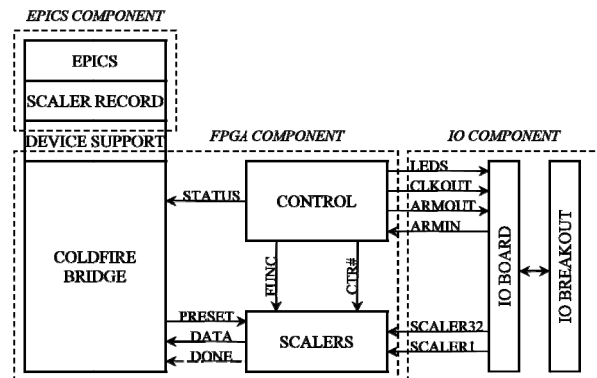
EPICS COMPONENT

EPICS

SCALER RECORD

DEVICE SUPPORT

FPGA COMPONENT

IO COMPONENT

COLDFIRE BRIDGE

STATUS

CONTROL

FUNC

CTR#

PRESET

DATA

DONE

SCALERS

LEDS

CLKOUT

ARMOUT

ARMIN

SCALER32

SCALER1

IO BOARD

IO BREAKOUT